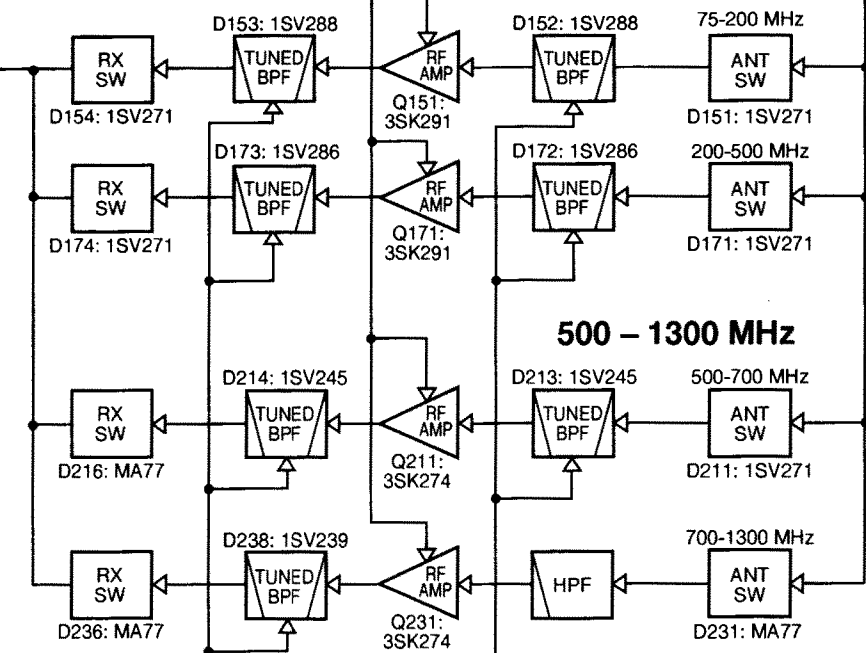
D153: 1SV288
D152: 1SV288
75-200 MHz
RX SW
TUNED BPF
RF AMP
TUNED BPF
ANT SW
D154: 1SV271
Q151: 3SK291
D151: 1SV271

D173: 1SV286
D172: 1SV286
200-500 MHz
RX SW
TUNED BPF
RF AMP
TUNED BPF
ANT SW
D174: 1SV271
Q171: 3SK291
D171: 1SV271

500 – 1300 MHz

D214: 1SV245
D213: 1SV245
500-700 MHz
RX SW
TUNED BPF
RF AMP
TUNED BPF
ANT SW
D216: MA77
Q211: 3SK274
D211: 1SV271

D238: 1SV239
700-1300 MHz
RX SW
TUNED BPF
RF AMP
HPF
ANT SW
D236: MA77
Q231: 3SK274
D231: MA77